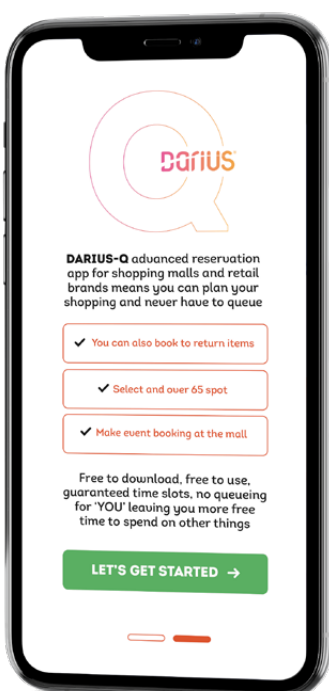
DARIUS

**DARIUS-Q** advanced reservation app for shopping malls and retail brands means you can plan your shopping and never have to queue

✔ You can also book to return items

✔ Select and over 65 spot

✔ Make event booking at the mall

Free to download, free to use, guaranteed time slots, no queueing for 'YOU' leaving you more free time to spend on other things

LET'S GET STARTED →